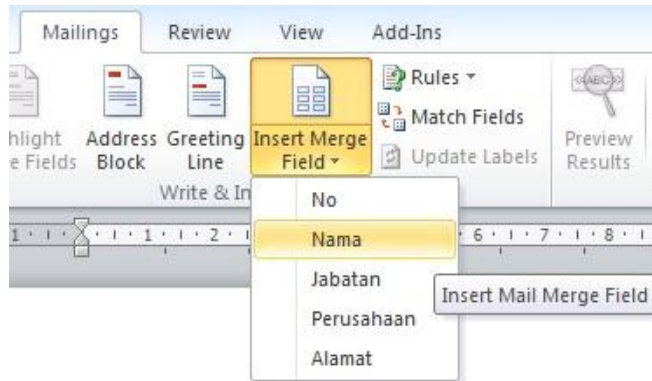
Mailings Review View Add-Ins

hlight e Fields

Address Block

Greeting Line

Insert Merge Field ▾

Rules ▾

Match Fields

Update Labels

«ABC» Preview Results

Write & In

1 · I · 1 · I · 2 · I

6 · I · 7 · I · 8 · I

No

Nama

Jabatan

Perusahaan

Alamat

Insert Mail Merge Field